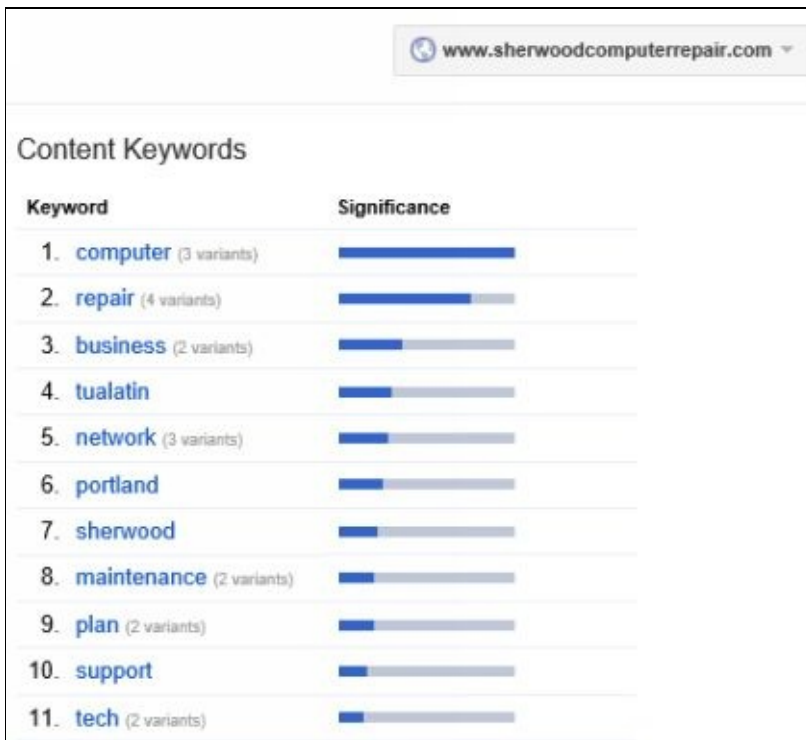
www.sherwoodcomputerrepair.com

Content Keywords

| Keyword | Significance |
|---|---|
| 1. computer (3 variants) | |
| 2. repair (4 variants) | |
| 3. business (2 variants) | |
| 4. tualatin | |
| 5. network (3 variants) | |
| 6. portland | |
| 7. sherwood | |
| 8. maintenance (2 variants) | |
| 9. plan (2 variants) | |
| 10. support | |
| 11. tech (2 variants) | |